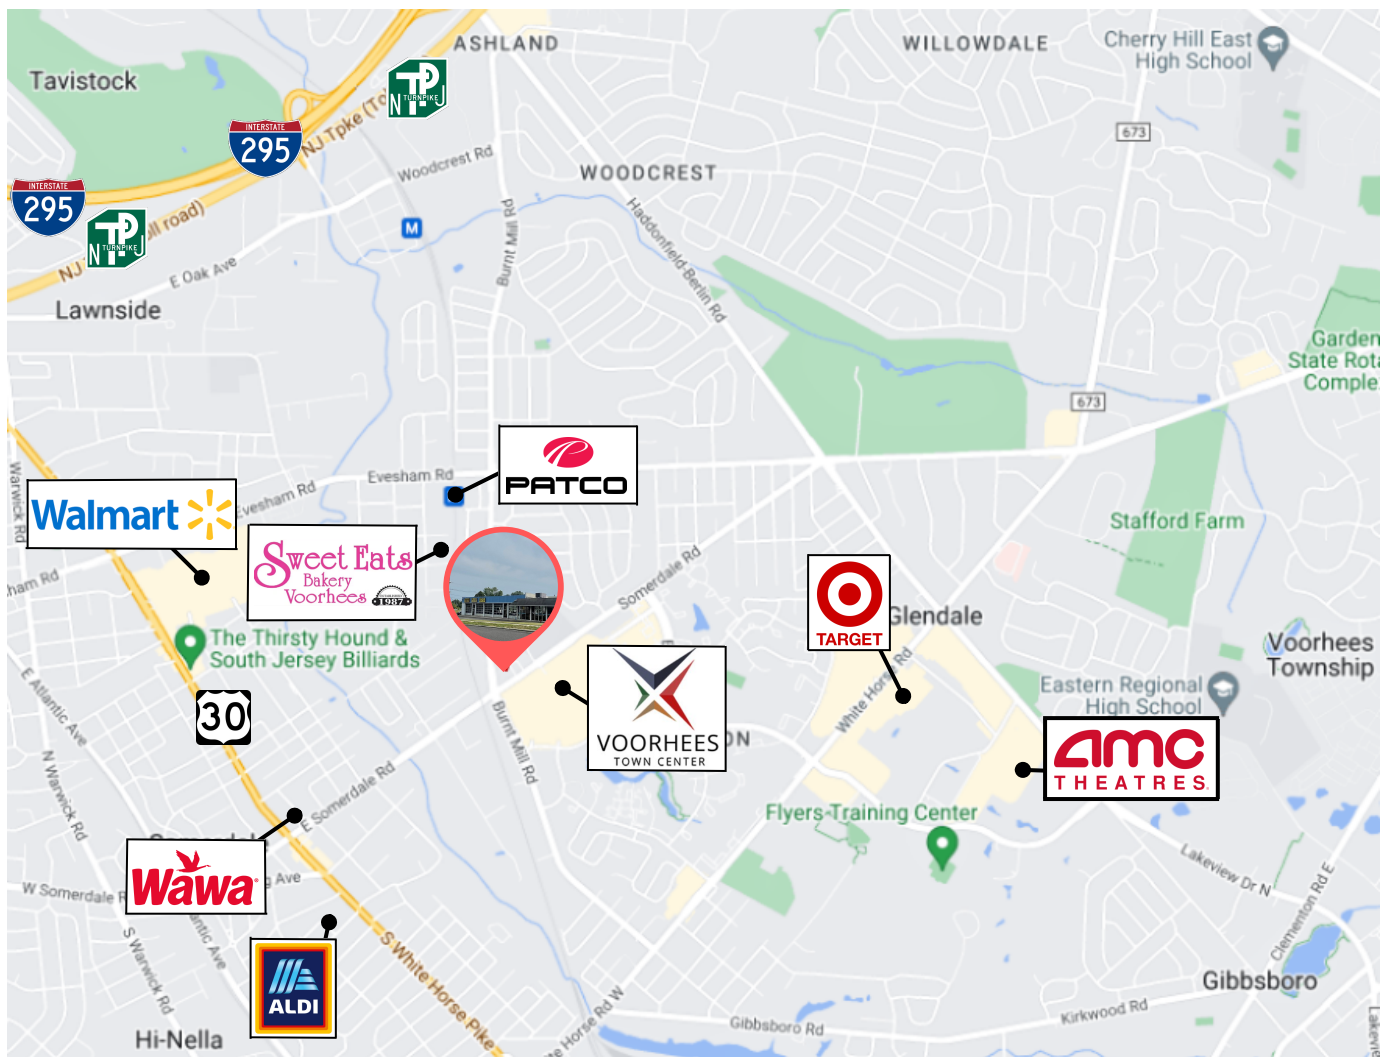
Tavistock
ASHLAND
WILLOWDALE
Cherry Hill East High School
INTERSTATE 295
NJ Tpke (Toll road)
NJ TURNPIKE
INTERSTATE 295
NJ TURNPIKE
Woodcrest Rd
WOODCREST
673
Burnt Mill Rd
Haddonfield-Berlin Rd
E Oak Ave
Lawnside
Garden State Rota Comple
673
Evesham Rd
PATCO
Walmart
Evesham Rd
Sweet Eats Bakery Voorhees 1987
Warwick Rd
ham Rd
Somerdale Rd
Stafford Farm
TARGET
Glendale
The Thirsty Hound & South Jersey Billiards
Voorhees Township
White Horse Rd
Eastern Regional High School
30
Burnt Mill Rd
VOORHEES TOWN CENTER
N
E Atlantic Ave
amc THEATRES
N Warwick Rd
E Somerdale Rd
Flyers Training Center
Wawa
Ave
W Somerdale R
Lakeview Dr N
S Warwick Rd
Atlantic Ave
ALDI
S White Horse Pike
Clementon Rd E
Hi-Nella
White Horse Rd W
Gibbsboro Rd
Kirkwood Rd
Gibbsboro